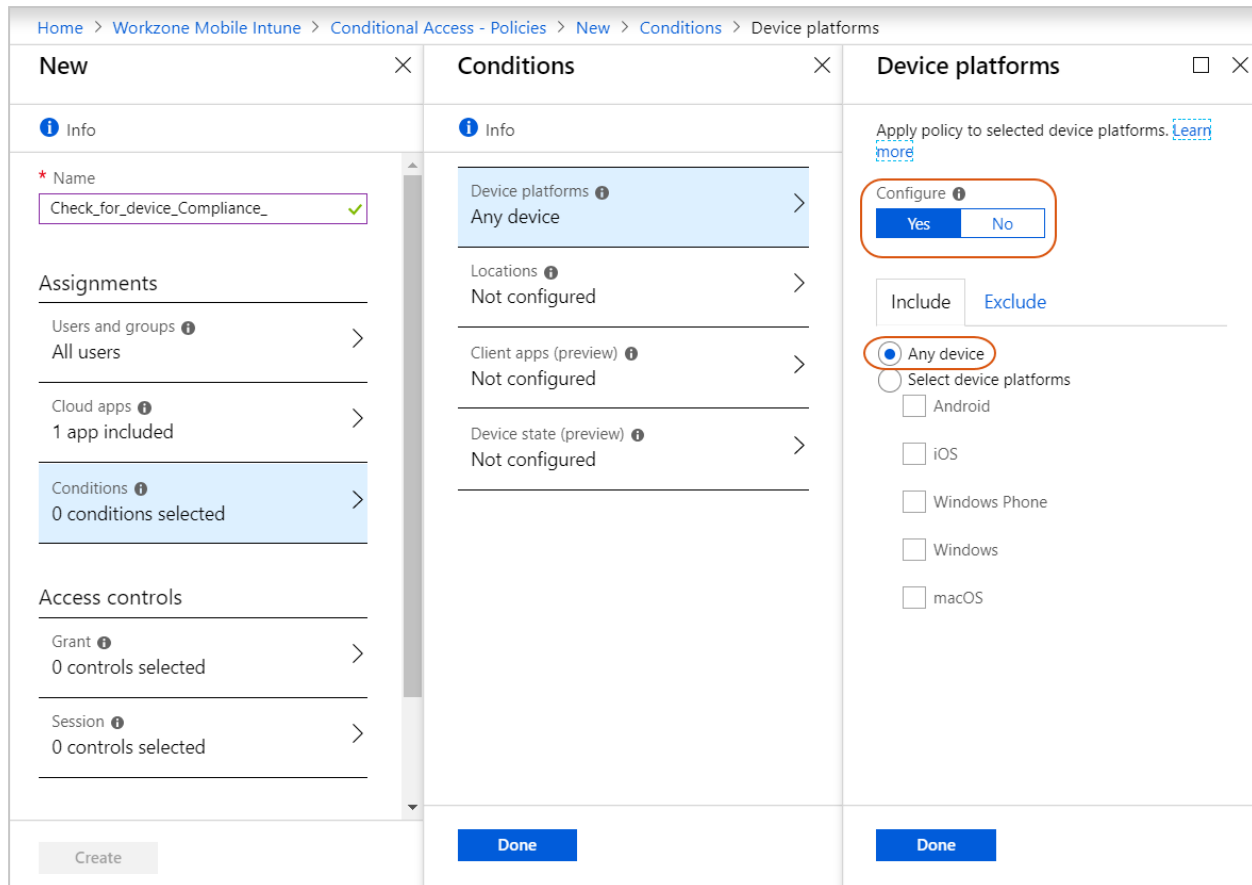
Home > Workzone Mobile Intune > Conditional Access - Policies > New > Conditions > Device platforms

New

Info

* Name
Check_for_device_Compliance_

Assignments

Users and groups
All users

Cloud apps
1 app included

Conditions
0 conditions selected

Access controls

Grant
0 controls selected

Session
0 controls selected

Create

Conditions

Info

Device platforms
Any device

Locations
Not configured

Client apps (preview)
Not configured

Device state (preview)
Not configured

Done

Device platforms

Apply policy to selected device platforms. Learn more

Configure
Yes No

Include Exclude

Any device
Select device platforms
Android
iOS
Windows Phone
Windows
macOS

Done